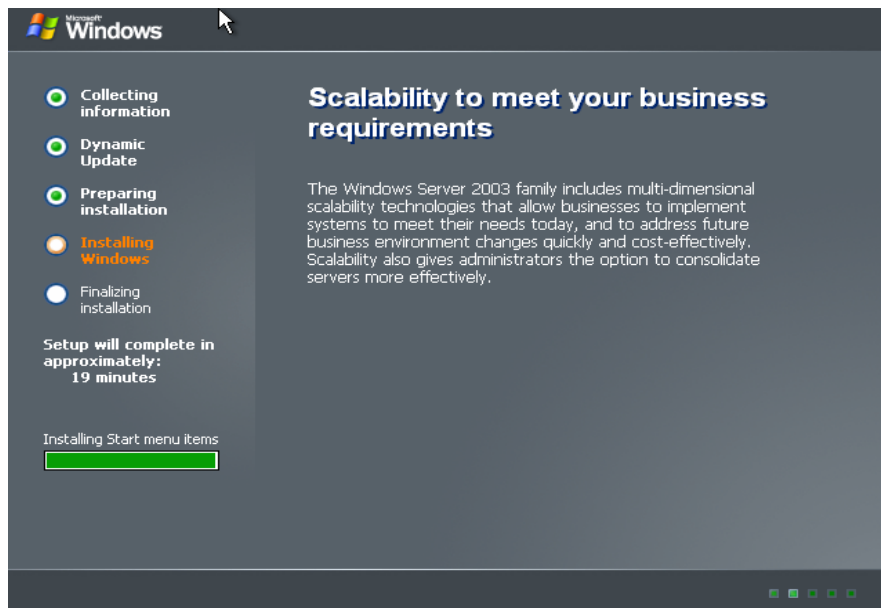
Microsoft Windows

Collecting information

Dynamic Update

Preparing installation

Installing Windows

Finalizing installation

Setup will complete in approximately:
19 minutes

Installing Start menu items

Scalability to meet your business requirements

The Windows Server 2003 family includes multi-dimensional scalability technologies that allow businesses to implement systems to meet their needs today, and to address future business environment changes quickly and cost-effectively. Scalability also gives administrators the option to consolidate servers more effectively.